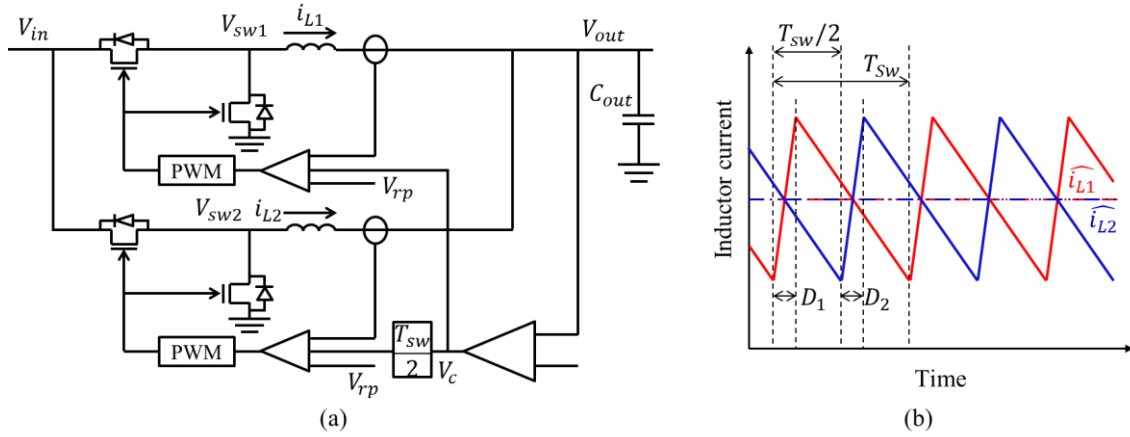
$V_{in}$
$V_{sw1}$
$i_{L1}$
$V_{out}$
$C_{out}$
PWM
$V_{rp}$
$V_{sw2}$
$i_{L2}$
PWM
$\frac{T_{sw}}{2}$
$V_c$
$V_{rp}$
(a)

$T_{sw}/2$
$T_{Sw}$
Inductor current
$\widehat{i_{L1}}$
$\widehat{i_{L2}}$
$D_1$
$D_2$
Time
(b)